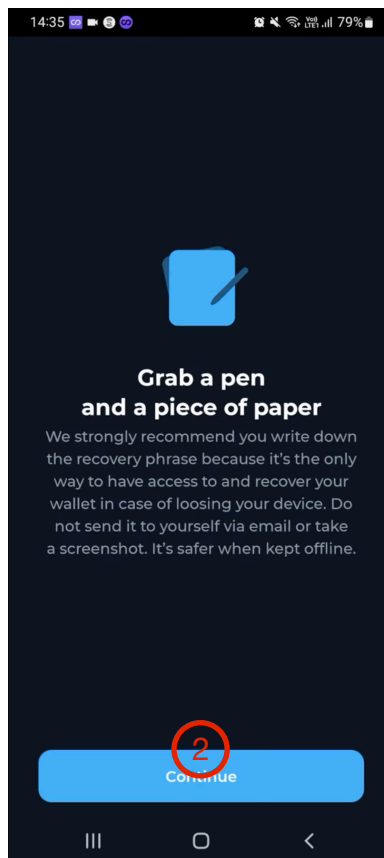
14:35

Vo) LTE1 79%

Grab a pen and a piece of paper

We strongly recommend you write down the recovery phrase because it's the only way to have access to and recover your wallet in case of loosing your device. Do not send it to yourself via email or take a screenshot. It's safer when kept offline.

2

Continue